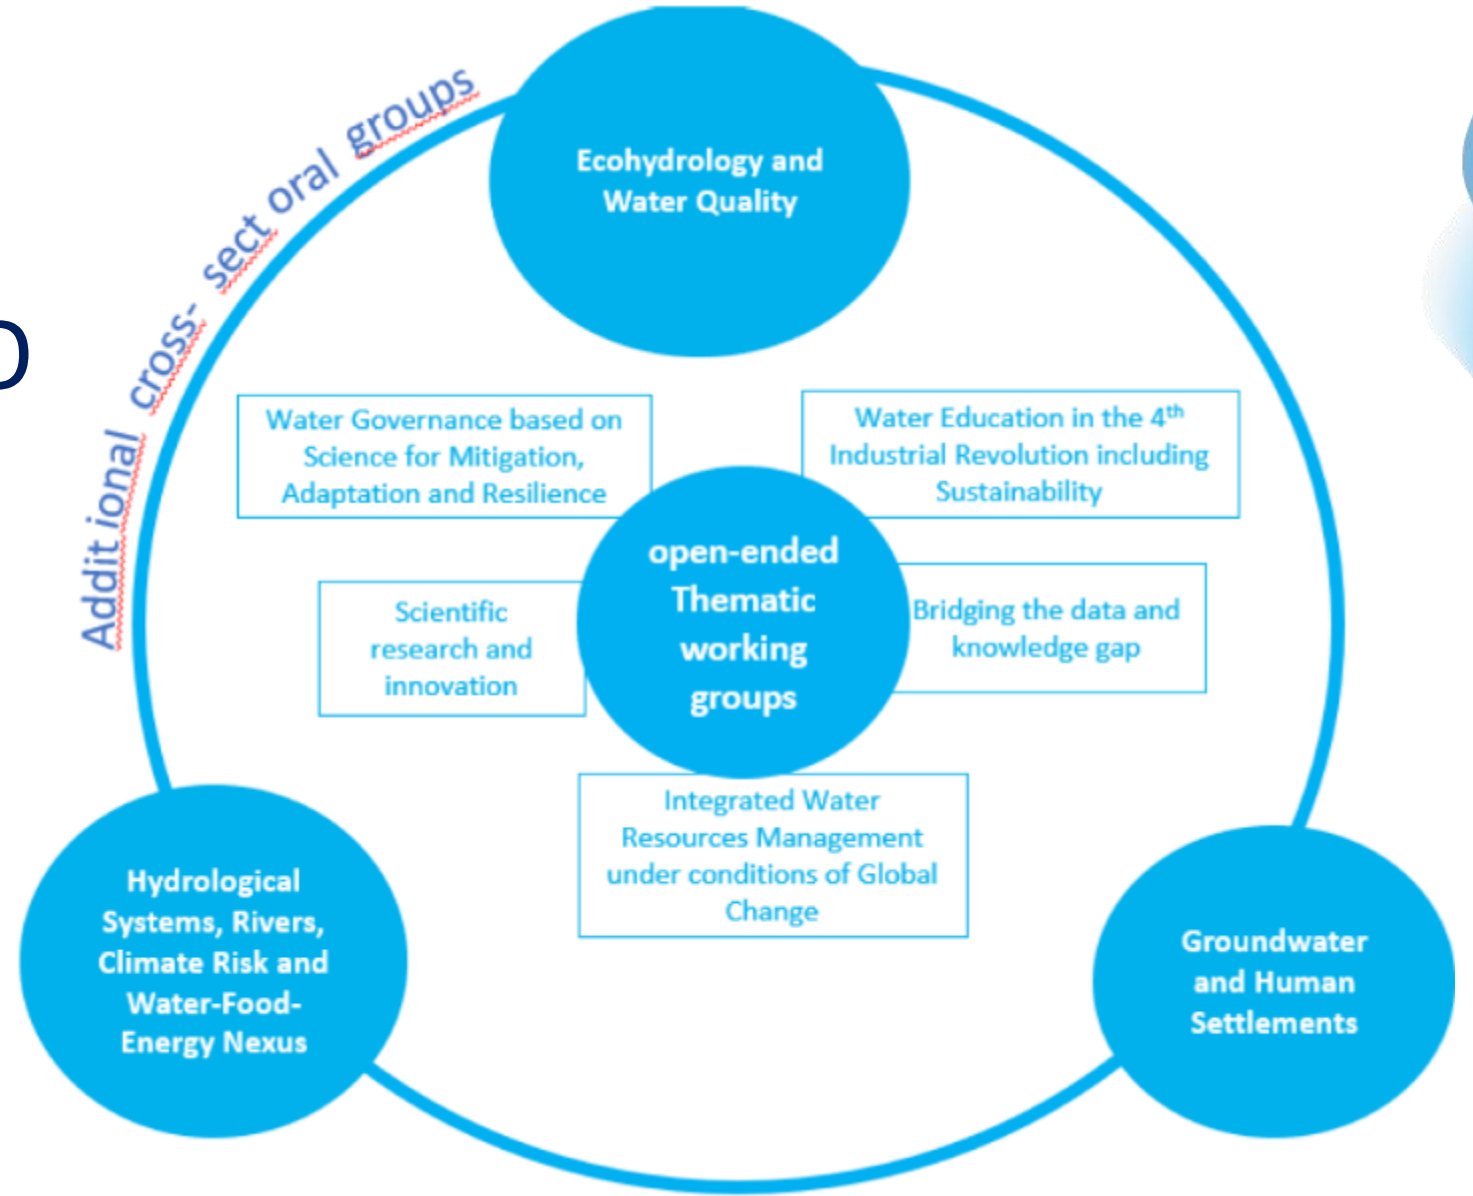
Addit ional cross- sect oral groups

Ecohydrology and Water Quality

D

Water Governance based on Science for Mitigation, Adaptation and Resilience

Water Education in the 4$^{th}$ Industrial Revolution including Sustainability

open-ended Thematic working groups

Scientific research and innovation

Bridging the data and knowledge gap

Integrated Water Resources Management under conditions of Global Change

Hydrological Systems, Rivers, Climate Risk and Water-Food-Energy Nexus

Groundwater and Human Settlements